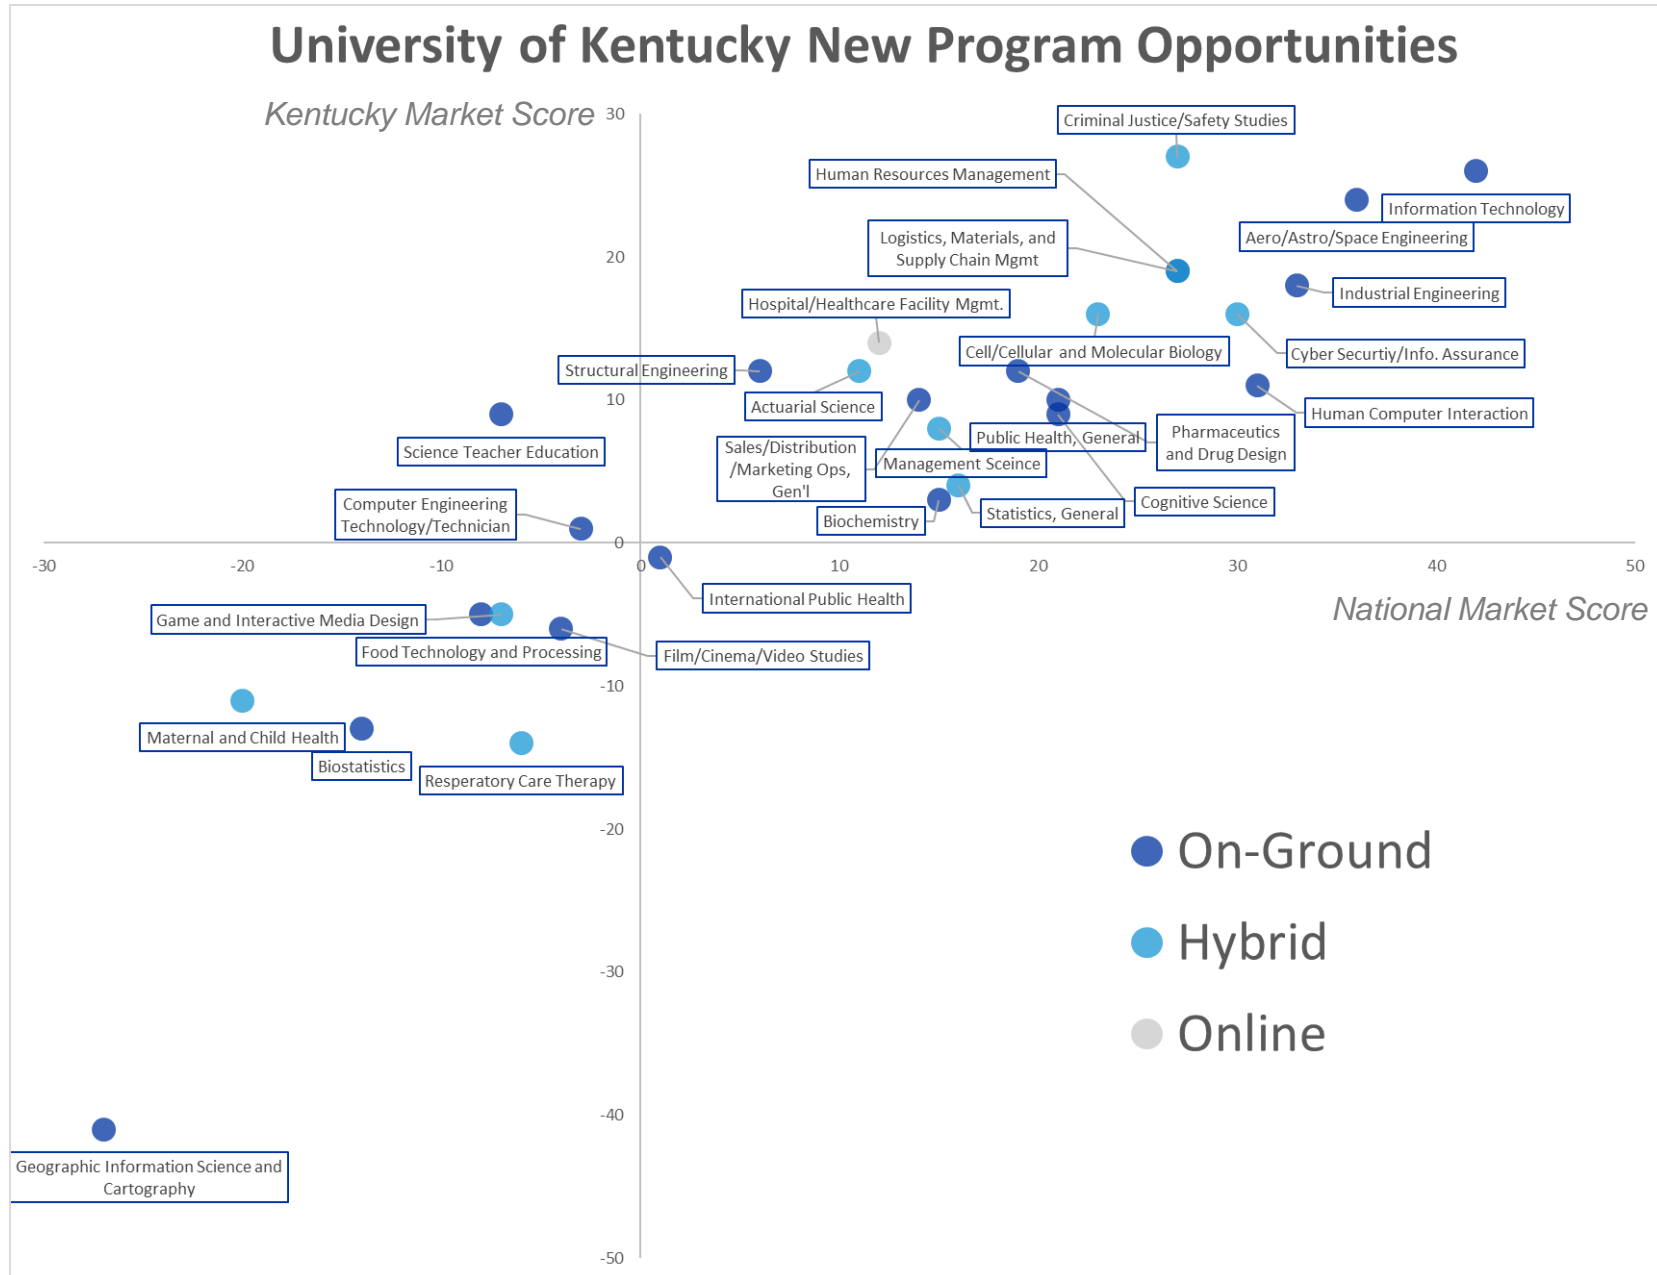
University of Kentucky New Program Opportunities

Kentucky Market Score

30

20

10

0

-10

-20

-30

-40

-50

-30 -20 -10 0 10 20 30 40 50

National Market Score

Criminal Justice/Safety Studies

Human Resources Management

Information Technology

Aero/Astro/Space Engineering

Logistics, Materials, and Supply Chain Mgmt

Industrial Engineering

Hospital/Healthcare Facility Mgmt.

Cell/Cellular and Molecular Biology

Cyber Securtiy/Info. Assurance

Structural Engineering

Actuarial Science

Human Computer Interaction

Science Teacher Education

Sales/Distribution /Marketing Ops, Gen'l

Public Health, General

Pharmaceutics and Drug Design

Management Sceince

Computer Engineering Technology/Technician

Biochemistry

Statistics, General

Cognitive Science

International Public Health

Game and Interactive Media Design

Food Technology and Processing

Film/Cinema/Video Studies

Maternal and Child Health

Biostatistics

Resperatory Care Therapy

Geographic Information Science and Cartography

On-Ground

Hybrid

Online